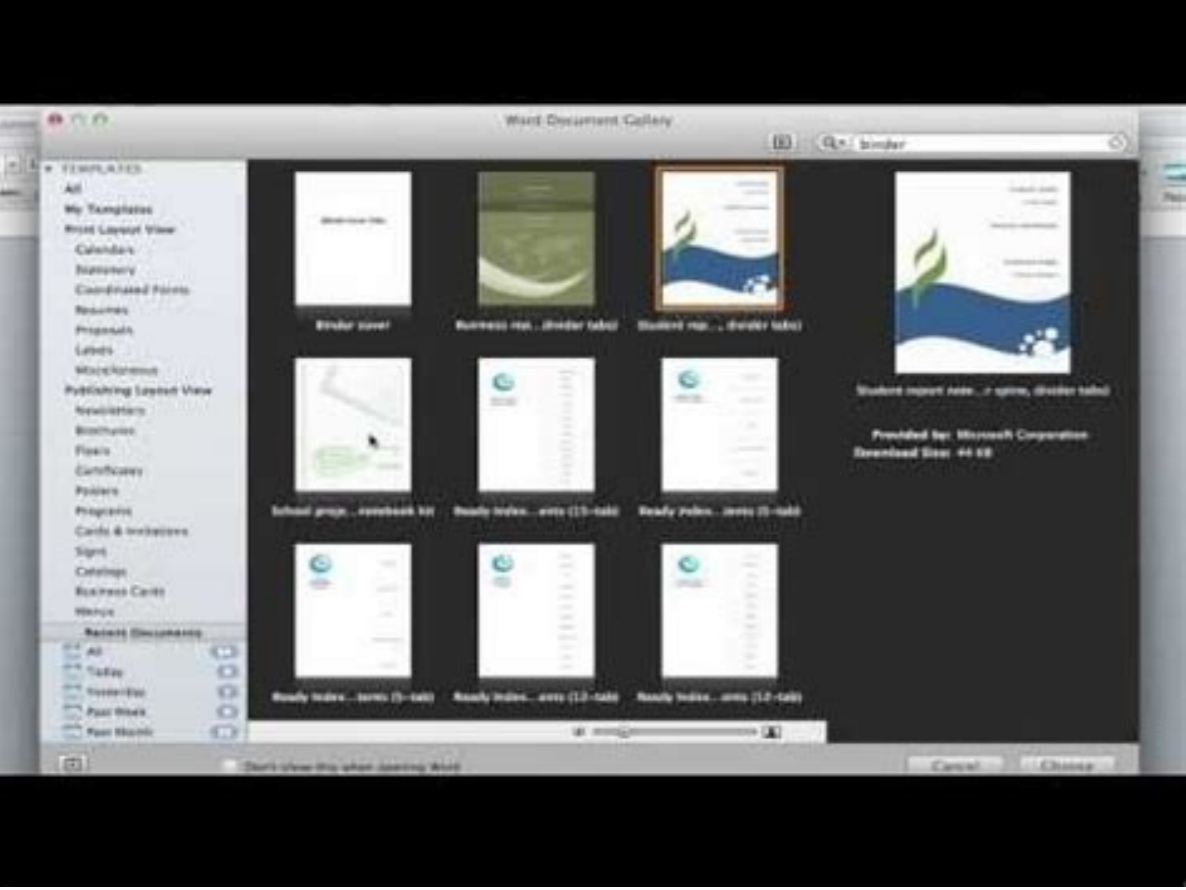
Word Document Gallery

binder

TEMPLATES
All
My Templates
Print Layout View
Calendars
Stationery
Coordinated Forms
Resumes
Proposals
Labels
Miscellaneous
Publishing Layout View
Newsletters
Brochures
Flyers
Certificates
Posters
Programs
Cards & Invitations
Signs
Catalogs
Business Cards
Menus
Recent Documents
All
Today
Yesterday
Past Week
Past Month

Binder cover
Business rep... divider tabs)
Student rep... divider tabs)
School proje... notebook kit
Ready Index... ents (15-tab)
Ready Index... ents (5-tab)
Ready Index... ents (5-tab)
Ready Index... ents (12-tab)
Ready Index... ents (12-tab)

Student report note... spine, divider tabs)

Provided by: Microsoft Corporation
Download Size: 44 KB

Don't show this when opening Word

Cancel
Choose